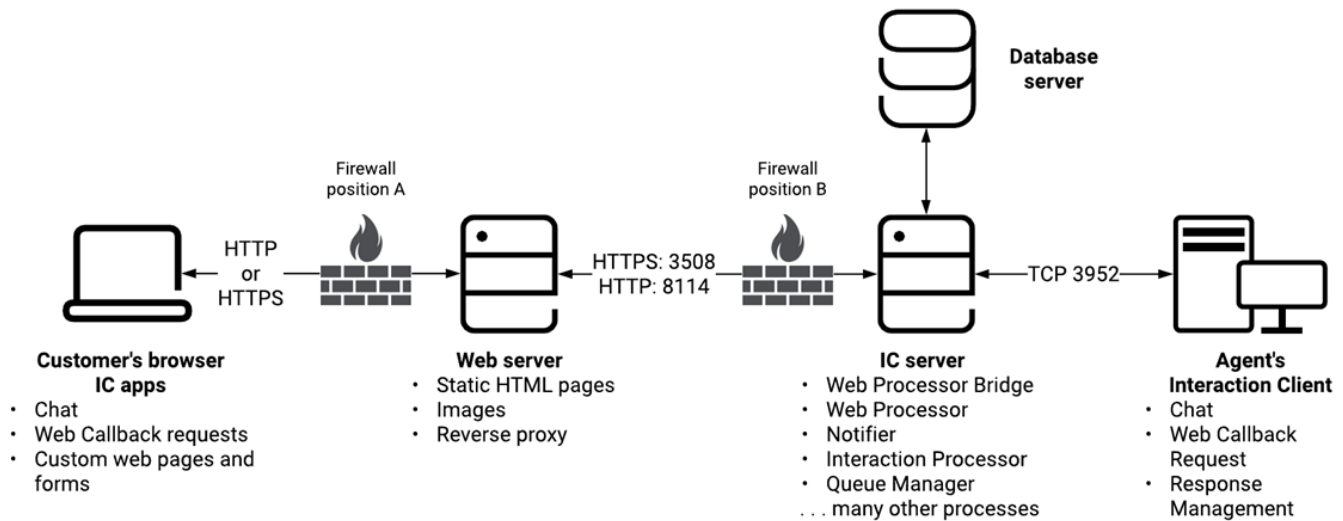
Database server

Firewall position A

Firewall position B

HTTP or HTTPS

HTTPS: 3508
HTTP: 8114

TCP 3952

Customer's browser
IC apps
• Chat
• Web Callback requests
• Custom web pages and forms

Web server
• Static HTML pages
• Images
• Reverse proxy

IC server
• Web Processor Bridge
• Web Processor
• Notifier
• Interaction Processor
• Queue Manager
. . . many other processes

Agent's
Interaction Client
• Chat
• Web Callback Request
• Response Management